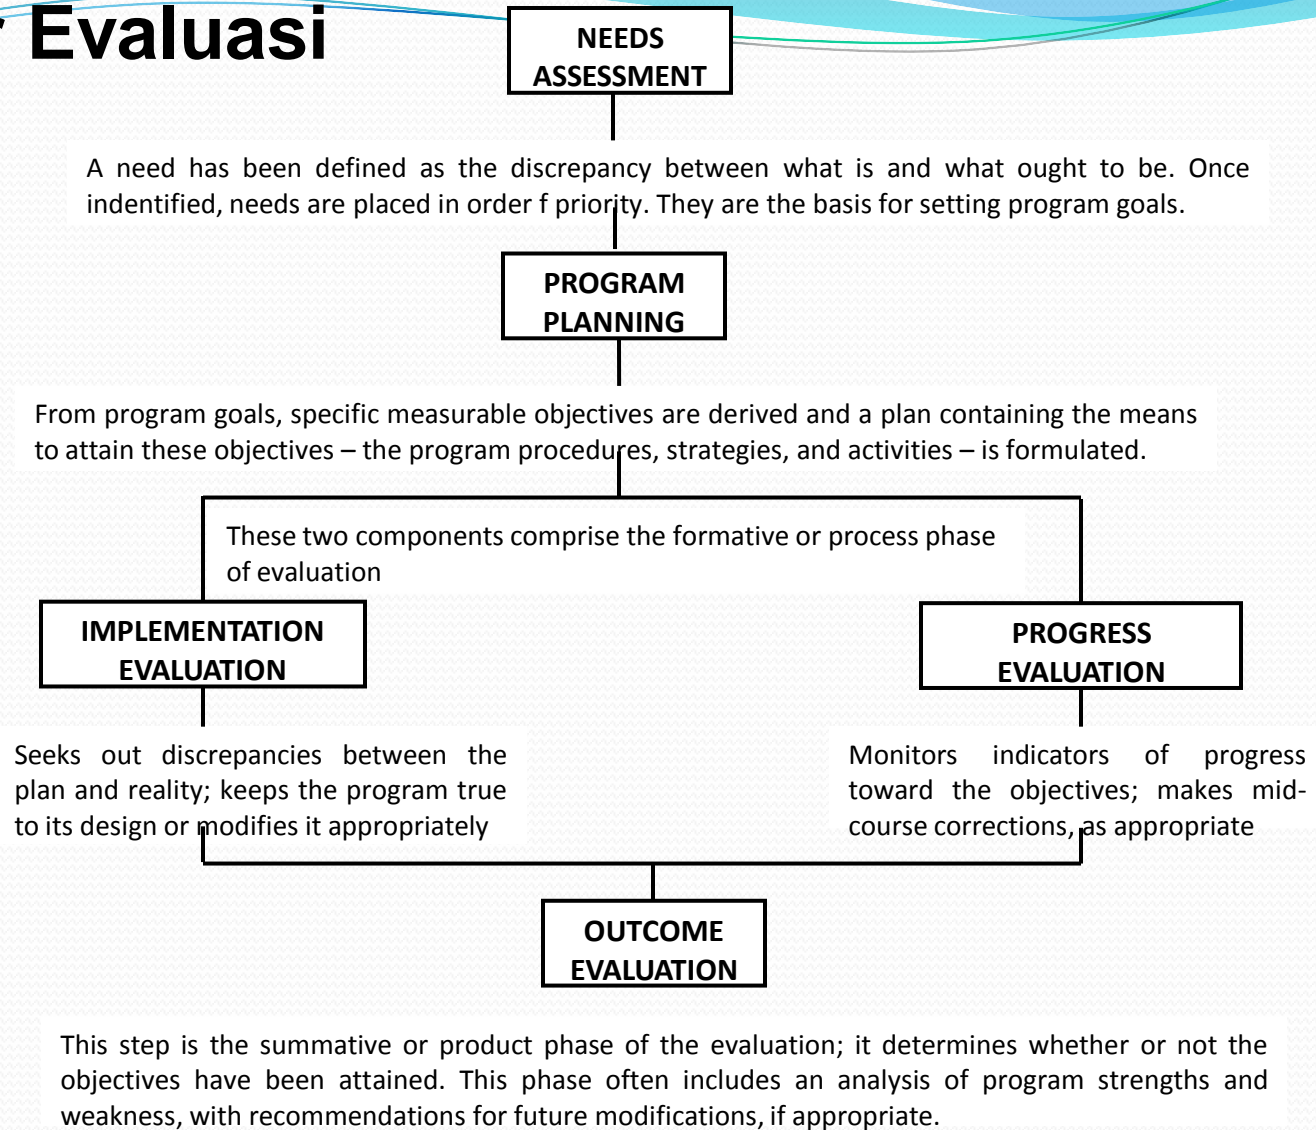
Evaluasi

NEEDS ASSESSMENT

A need has been defined as the discrepancy between what is and what ought to be. Once indentified, needs are placed in order f priority. They are the basis for setting program goals.

PROGRAM PLANNING

From program goals, specific measurable objectives are derived and a plan containing the means to attain these objectives – the program procedures, strategies, and activities – is formulated.

These two components comprise the formative or process phase of evaluation

IMPLEMENTATION EVALUATION

PROGRESS EVALUATION

Seeks out discrepancies between the plan and reality; keeps the program true to its design or modifies it appropriately

Monitors indicators of progress toward the objectives; makes mid-course corrections, as appropriate

OUTCOME EVALUATION

This step is the summative or product phase of the evaluation; it determines whether or not the objectives have been attained. This phase often includes an analysis of program strengths and weakness, with recommendations for future modifications, if appropriate.